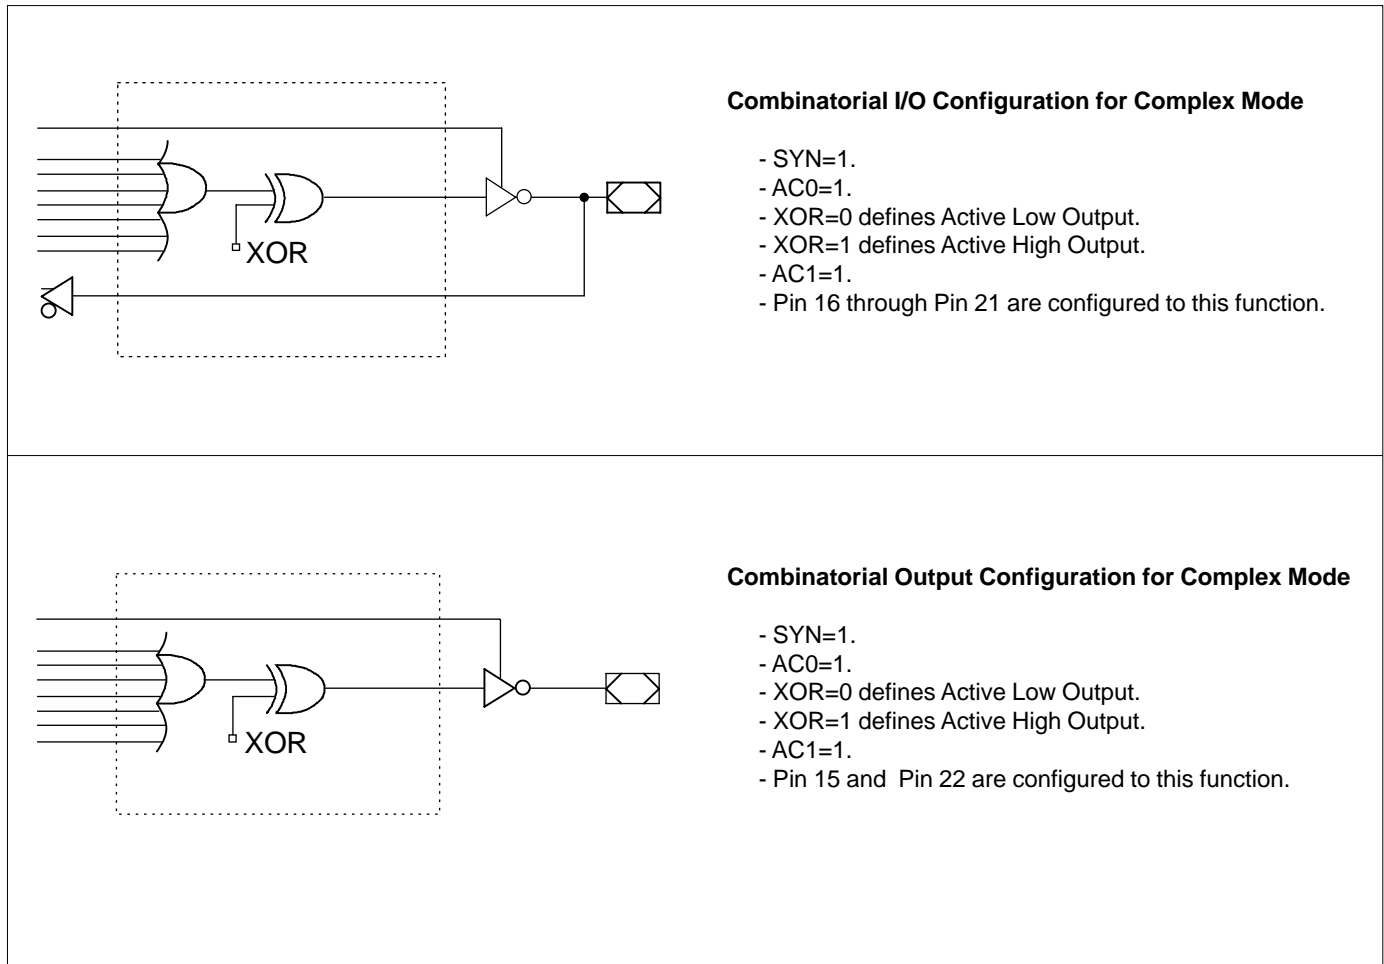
XOR

**Combinatorial I/O Configuration for Complex Mode**

- SYN=1.
- AC0=1.
- XOR=0 defines Active Low Output.
- XOR=1 defines Active High Output.
- AC1=1.
- Pin 16 through Pin 21 are configured to this function.

XOR

**Combinatorial Output Configuration for Complex Mode**

- SYN=1.
- AC0=1.
- XOR=0 defines Active Low Output.
- XOR=1 defines Active High Output.
- AC1=1.
- Pin 15 and Pin 22 are configured to this function.